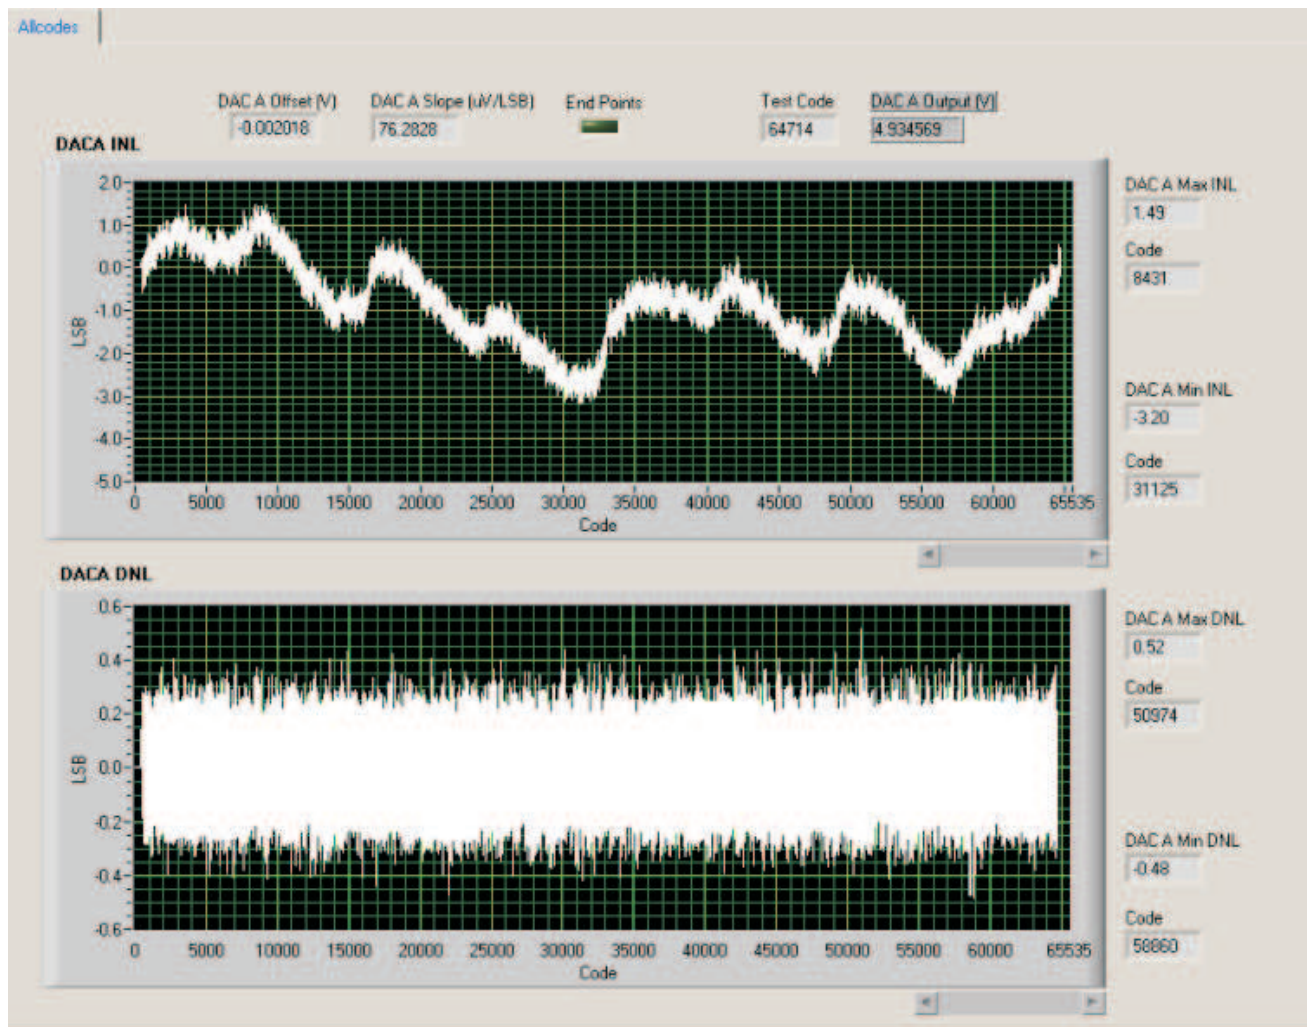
Allcodes

DAC A Offset (V)
-0.002018
DAC A Slope (uV/LSB)
76.2828
End Points
Test Code
64714
DAC A Output (V)
4.934569

DACA INL

2.0
1.0
0.0
-1.0
-2.0
-3.0
-4.0
-5.0
LSB
0 5000 10000 15000 20000 25000 30000 35000 40000 45000 50000 55000 60000 65535
Code

DAC A Max INL
1.49
Code
8431

DAC A Min INL
-3.20
Code
31125

DACA DNL

0.6
0.4
0.2
0.0
-0.2
-0.4
-0.6
LSB
0 5000 10000 15000 20000 25000 30000 35000 40000 45000 50000 55000 60000 65535
Code

DAC A Max DNL
0.52
Code
50974

DAC A Min DNL
-0.48
Code
58860